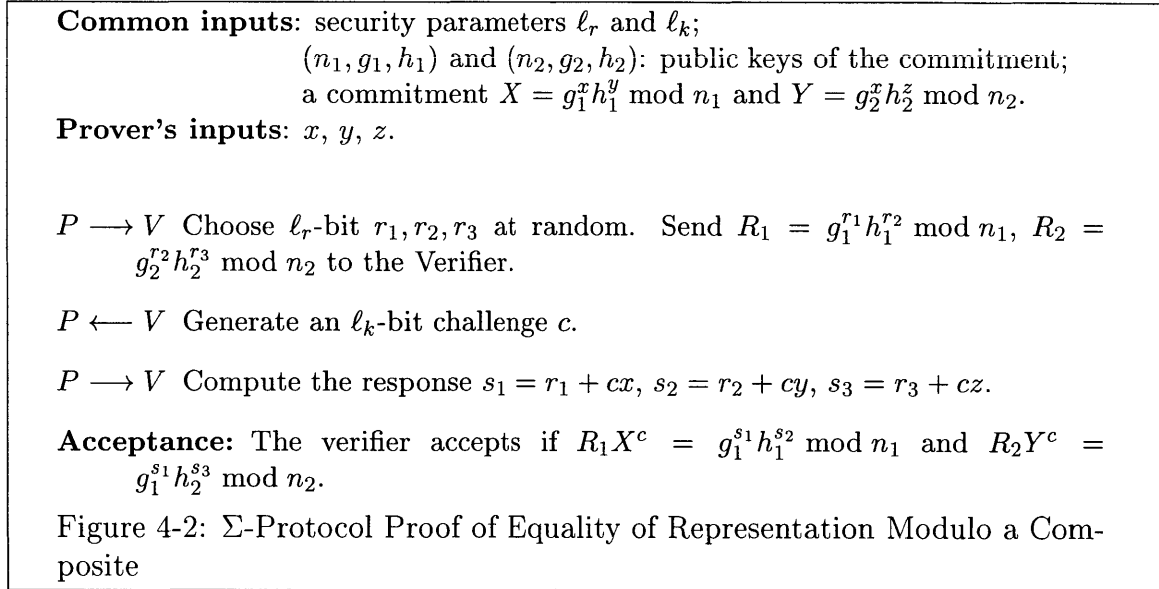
**Common inputs**: security parameters $\ell_r$ and $\ell_k$;
$(n_1, g_1, h_1)$ and $(n_2, g_2, h_2)$: public keys of the commitment;
a commitment $X = g_1^x h_1^y \bmod n_1$ and $Y = g_2^x h_2^z \bmod n_2$.
**Prover's inputs**: $x$, $y$, $z$.

$P \longrightarrow V$ Choose $\ell_r$-bit $r_1, r_2, r_3$ at random. Send $R_1 = g_1^{r_1} h_1^{r_2} \bmod n_1$, $R_2 = g_2^{r_2} h_2^{r_3} \bmod n_2$ to the Verifier.

$P \longleftarrow V$ Generate an $\ell_k$-bit challenge $c$.

$P \longrightarrow V$ Compute the response $s_1 = r_1 + cx$, $s_2 = r_2 + cy$, $s_3 = r_3 + cz$.

**Acceptance:** The verifier accepts if $R_1 X^c = g_1^{s_1} h_1^{s_2} \bmod n_1$ and $R_2 Y^c = g_1^{s_1} h_2^{s_3} \bmod n_2$.

Figure 4-2: $\Sigma$-Protocol Proof of Equality of Representation Modulo a Composite